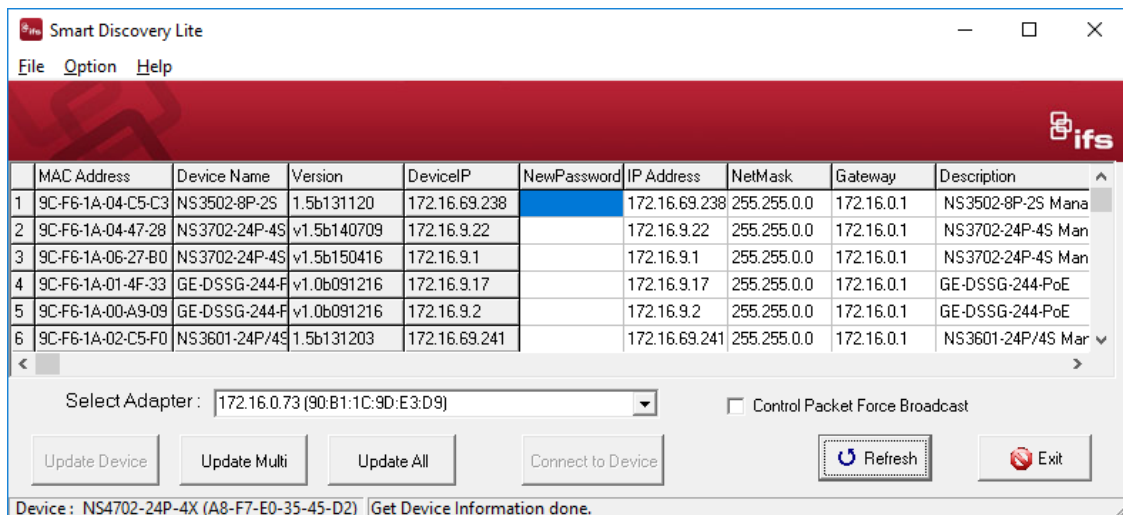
Smart Discovery Lite

File Option Help

ifs

| | MAC Address | Device Name | Version | DeviceIP | NewPassword | IP Address | NetMask | Gateway | Description |
|---|---|---|---|---|---|---|---|---|---|
| 1 | 9C-F6-1A-04-C5-C3 | NS3502-8P-2S | 1.5b131120 | 172.16.69.238 | | 172.16.69.238 | 255.255.0.0 | 172.16.0.1 | NS3502-8P-2S Mana |
| 2 | 9C-F6-1A-04-47-28 | NS3702-24P-4S | v1.5b140709 | 172.16.9.22 | | 172.16.9.22 | 255.255.0.0 | 172.16.0.1 | NS3702-24P-4S Man |
| 3 | 9C-F6-1A-06-27-B0 | NS3702-24P-4S | v1.5b150416 | 172.16.9.1 | | 172.16.9.1 | 255.255.0.0 | 172.16.0.1 | NS3702-24P-4S Man |
| 4 | 9C-F6-1A-01-4F-33 | GE-DSSG-244-F | v1.0b091216 | 172.16.9.17 | | 172.16.9.17 | 255.255.0.0 | 172.16.0.1 | GE-DSSG-244-PoE |
| 5 | 9C-F6-1A-00-A9-09 | GE-DSSG-244-F | v1.0b091216 | 172.16.9.2 | | 172.16.9.2 | 255.255.0.0 | 172.16.0.1 | GE-DSSG-244-PoE |
| 6 | 9C-F6-1A-02-C5-F0 | NS3601-24P/4S | 1.5b131203 | 172.16.69.241 | | 172.16.69.241 | 255.255.0.0 | 172.16.0.1 | NS3601-24P/4S Mar |

Select Adapter : 172.16.0.73 (90:B1:1C:9D:E3:D9)

Control Packet Force Broadcast

Update Device Update Multi Update All Connect to Device Refresh Exit

Device : NS4702-24P-4X (A8-F7-E0-35-45-D2) Get Device Information done.